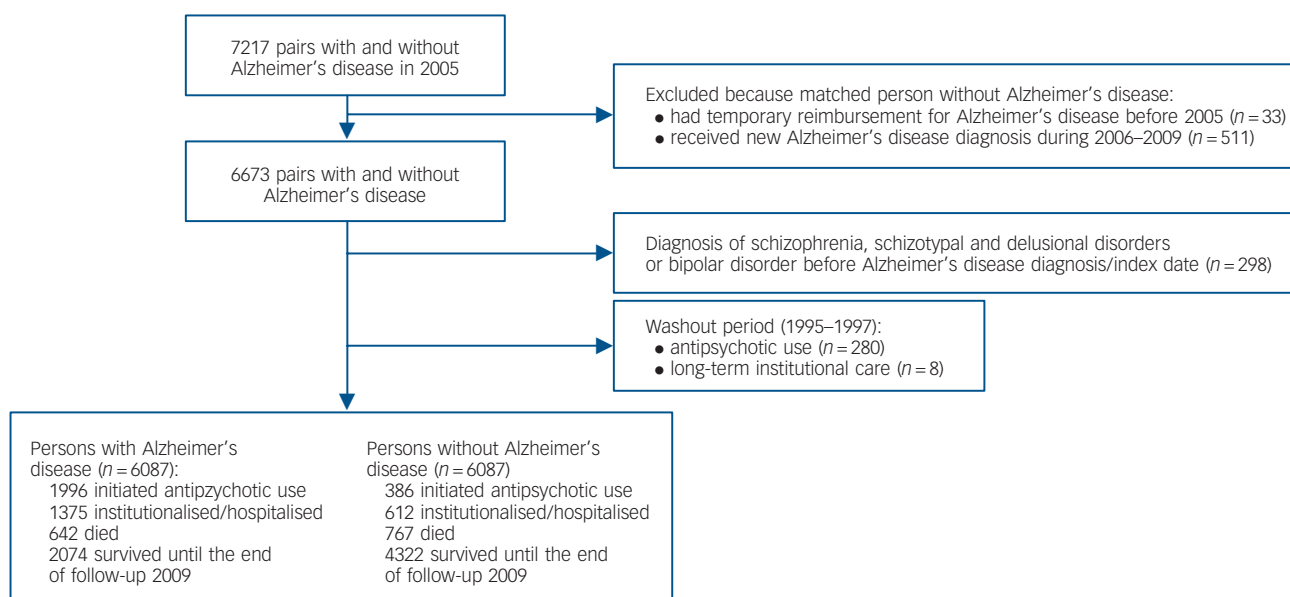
7217 pairs with and without Alzheimer's disease in 2005

Excluded because matched person without Alzheimer's disease:
• had temporary reimbursement for Alzheimer's disease before 2005 ($n = 33$)
• received new Alzheimer's disease diagnosis during 2006–2009 ($n = 511$)

6673 pairs with and without Alzheimer's disease

Diagnosis of schizophrenia, schizotypal and delusional disorders or bipolar disorder before Alzheimer's disease diagnosis/index date ($n = 298$)

Washout period (1995–1997):
• antipsychotic use ($n = 280$)
• long-term institutional care ($n = 8$)

Persons with Alzheimer's disease ($n = 6087$):
1996 initiated antipzychotic use
1375 institutionalised/hospitalised
642 died
2074 survived until the end of follow-up 2009

Persons without Alzheimer's disease ($n = 6087$)
386 initiated antipsychotic use
612 institutionalised/hospitalised
767 died
4322 survived until the end of follow-up 2009